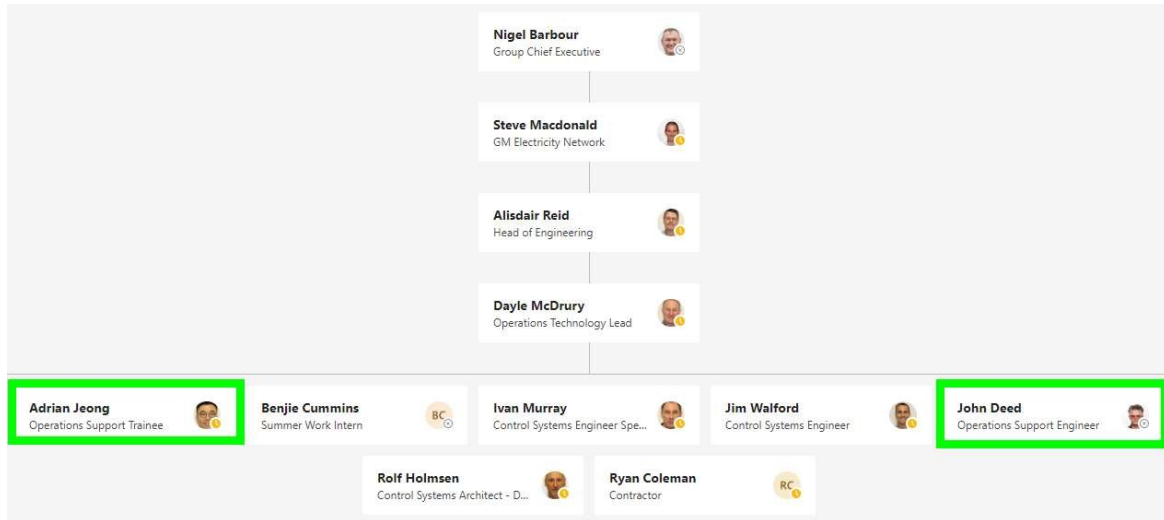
Nigel Barbour
Group Chief Executive

Steve Macdonald
GM Electricity Network

Alisdair Reid
Head of Engineering

Dayle McDrury
Operations Technology Lead

Adrian Jeong
Operations Support Trainee

Benjie Cummins
Summer Work Intern
BC

Ivan Murray
Control Systems Engineer Spe...

Jim Walford
Control Systems Engineer

John Deed
Operations Support Engineer

Rolf Holmsen
Control Systems Architect - D...

Ryan Coleman
Contractor
RC